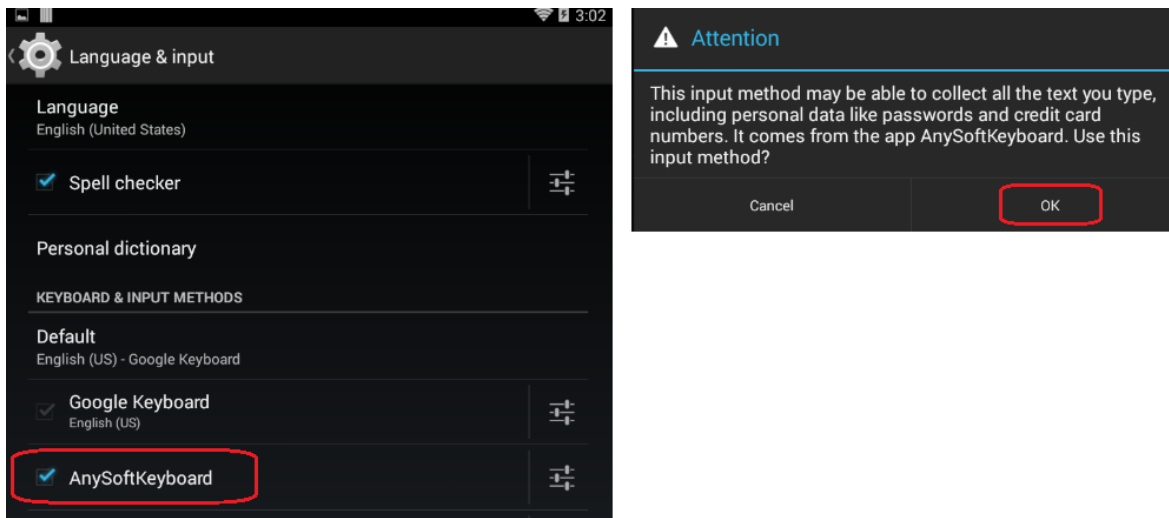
3:02

Language & input

Language
English (United States)

Spell checker

Personal dictionary

KEYBOARD & INPUT METHODS

Default
English (US) - Google Keyboard

Google Keyboard
English (US)

AnySoftKeyboard

Attention

This input method may be able to collect all the text you type, including personal data like passwords and credit card numbers. It comes from the app AnySoftKeyboard. Use this input method?

Cancel

OK